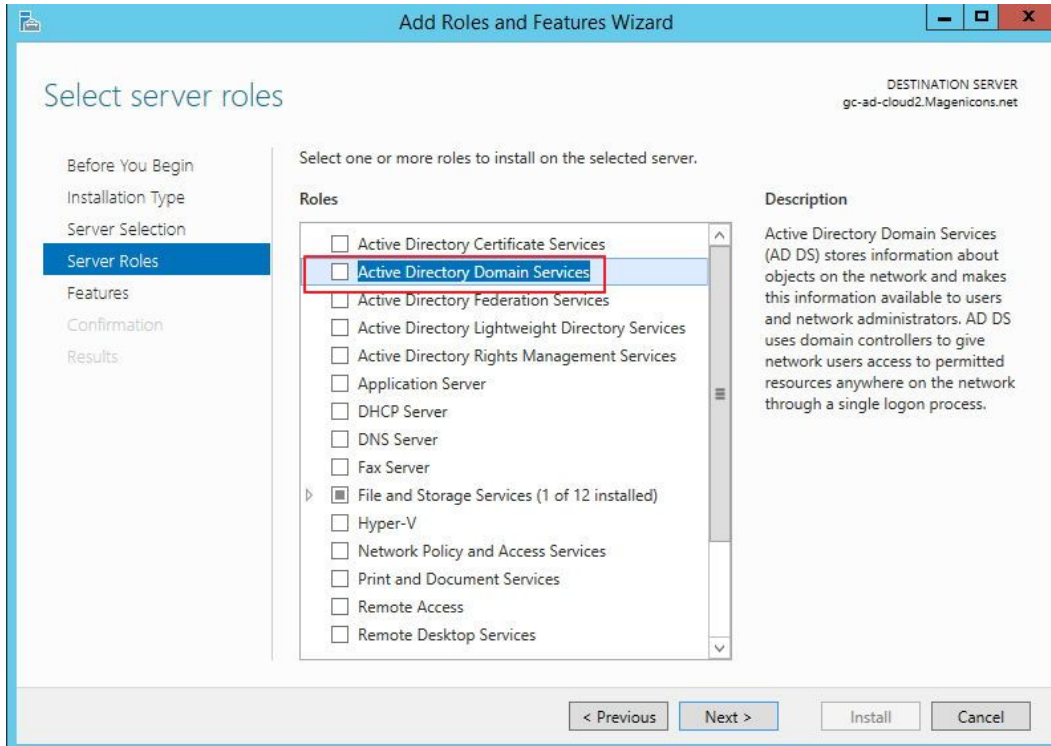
Add Roles and Features Wizard

Select server roles

DESTINATION SERVER
gc-ad-cloud2.Magenicons.net

Before You Begin
Installation Type
Server Selection
Server Roles
Features
Confirmation
Results

Select one or more roles to install on the selected server.

Roles

Active Directory Certificate Services
Active Directory Domain Services
Active Directory Federation Services
Active Directory Lightweight Directory Services
Active Directory Rights Management Services
Application Server
DHCP Server
DNS Server
Fax Server
File and Storage Services (1 of 12 installed)
Hyper-V
Network Policy and Access Services
Print and Document Services
Remote Access
Remote Desktop Services

Description

Active Directory Domain Services (AD DS) stores information about objects on the network and makes this information available to users and network administrators. AD DS uses domain controllers to give network users access to permitted resources anywhere on the network through a single logon process.

< Previous
Next >
Install
Cancel